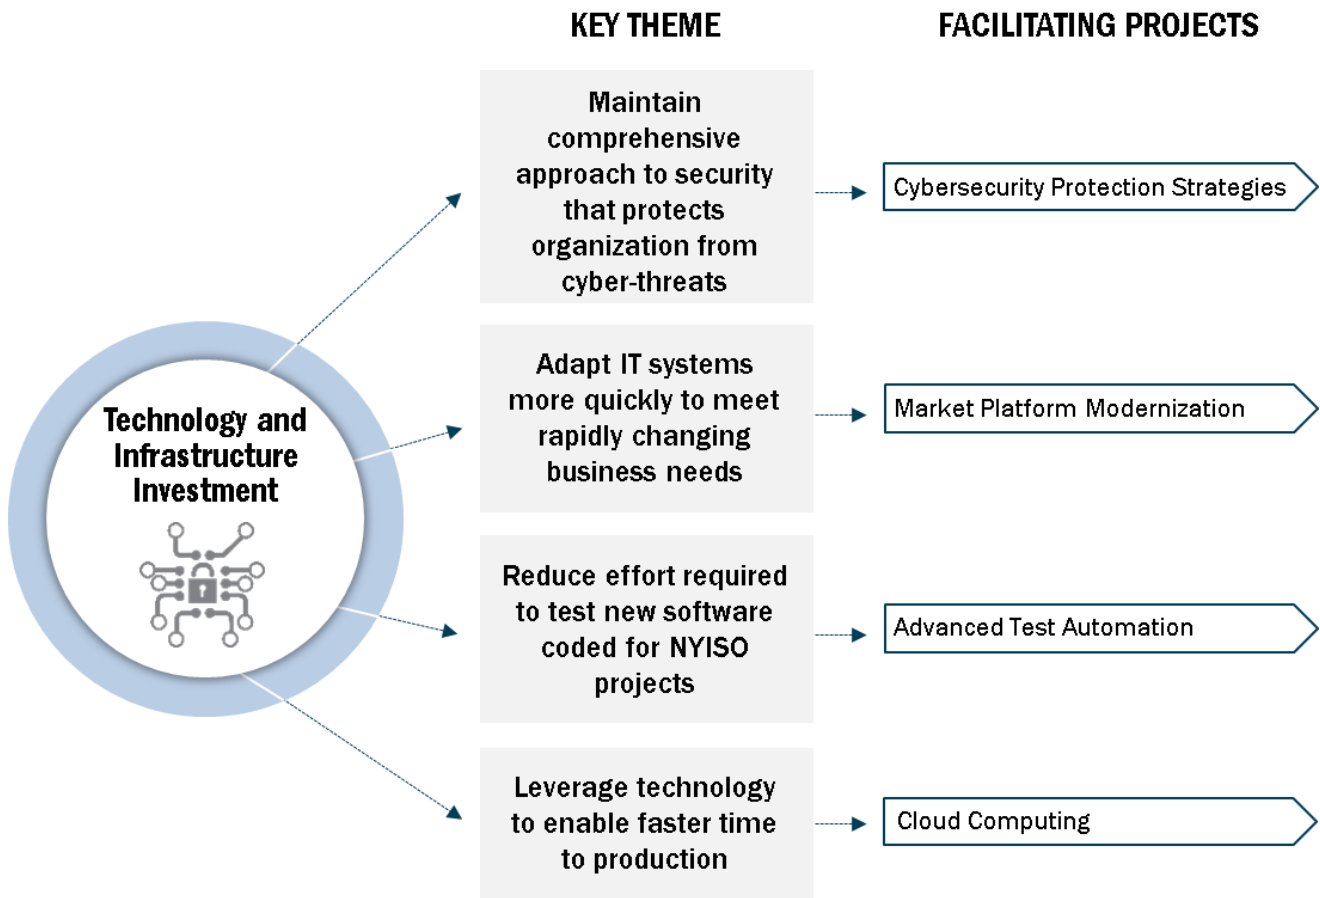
KEY THEME

FACILITATING PROJECTS

Technology and Infrastructure Investment

Maintain comprehensive approach to security that protects organization from cyber-threats

Cybersecurity Protection Strategies

Adapt IT systems more quickly to meet rapidly changing business needs

Market Platform Modernization

Reduce effort required to test new software coded for NYISO projects

Advanced Test Automation

Leverage technology to enable faster time to production

Cloud Computing